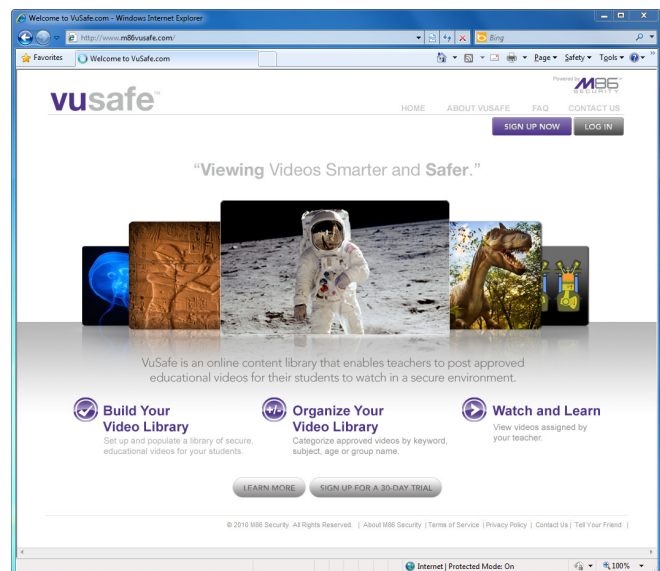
Welcome to VuSafe.com - Windows Internet Explorer

http://www.m86vusafe.com/

Bing

Favorites

Welcome to VuSafe.com

Page ▾ Safety ▾ Tools ▾

Powered by M86 SECURITY

vusafe™

HOME ABOUT VUSAFE FAQ CONTACT US

SIGN UP NOW LOG IN

"Viewing Videos Smarter and Safer."

VuSafe is an online content library that enables teachers to post approved educational videos for their students to watch in a secure environment.

Build Your Video Library
Set up and populate a library of secure, educational videos for your students.

Organize Your Video Library
Categorize approved videos by keyword, subject, age or group name.

Watch and Learn
View videos assigned by your teacher.

LEARN MORE SIGN UP FOR A 30-DAY TRIAL

© 2010 M86 Security. All Rights Reserved. | About M86 Security | Terms of Service | Privacy Policy | Contact Us | Tell Your Friend |

Internet | Protected Mode: On

100%